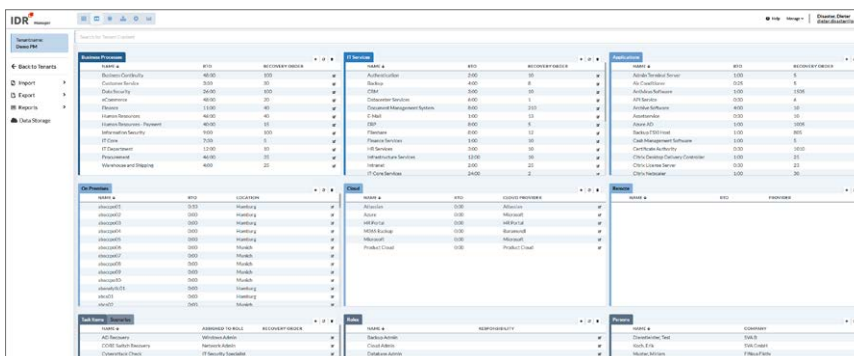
IDR Manager

Help Manage Disaster, Dieter

Tenantname: Demo FM

Search for Tenant Content

← Back to Tenants

Import

Export

Reports

Data Storage

Business Processes

| NAME | RTO | RECOVERY ORDER |
|---|---|---|
| Business Continuity | 48:00 | 100 |
| Customer Service | 3:00 | 10 |
| Data Service | 24:00 | 100 |
| eCommerce | 48:00 | 20 |
| Finance | 11:00 | 40 |
| Human Resources | 46:00 | 40 |
| Human Resources - Payment | 40:00 | 11 |
| Information Security | 9:00 | 100 |
| IT Core | 7:00 | 5 |
| IT Department | 12:00 | 10 |
| Procurement | 46:00 | 22 |
| Warehouse and Shipping | 4:00 | 20 |

IT Services

| NAME | RTO | RECOVERY ORDER |
|---|---|---|
| Authentication | 2:00 | 10 |
| Backup | 8:00 | 8 |
| CRM | 3:00 | 10 |
| Datacenter Services | 8:00 | 1 |
| Document Management System | 8:00 | 212 |
| E-Mail | 1:00 | 11 |
| ERP | 8:00 | 5 |
| Fileshare | 8:00 | 12 |
| Finance Services | 1:00 | 10 |
| HR Services | 3:00 | 10 |
| Infrastructure Services | 12:00 | 10 |
| Intranet | 2:00 | 23 |
| IT Core Services | 24:00 | 2 |

Applications

| NAME | RTO | RECOVERY ORDER |
|---|---|---|
| Adobe Terminal Server | 1:00 | 5 |
| Ac Crestilomo | 0:25 | 6 |
| Antivirus Software | 1:00 | 1935 |
| API Service | 0:00 | 4 |
| Archive Software | 4:00 | 10 |
| Assetservice | 0:00 | 10 |
| Azure AD | 1:00 | 1935 |
| Backup ESX Host | 1:00 | 805 |
| Cash Management Software | 1:00 | 5 |
| Certificate Authority | 0:30 | 1010 |
| Citrix Desktop Delivery Controller | 1:00 | 21 |
| Citrix License Server | 0:30 | 21 |
| Citrix Netscaler | 1:00 | 20 |

On Premises

| NAME | RTO | LOCATION |
|---|---|---|
| dsccppd01 | 0:55 | Hamburg |
| dsccppd02 | 0:00 | Hamburg |
| dsccppd03 | 0:00 | Hamburg |
| dsccppd04 | 0:00 | Hamburg |
| dsccppd05 | 0:00 | Hamburg |
| dsccppd06 | 0:00 | Munich |
| dsccppd07 | 0:00 | Munich |
| dsccppd08 | 0:00 | Munich |
| dsccppd09 | 0:00 | Hamburg |
| dsccppd10 | 0:00 | Munich |
| dsccpsdb01 | 0:00 | Hamburg |
| sbcs01 | 0:00 | Hamburg |
| sbcs02 | 0:00 | Munich |

Cloud

| NAME | RTO | CLOUD PROVIDER |
|---|---|---|
| Atlassian | 0:00 | Atlassian |
| Azure | 0:00 | Microsoft |
| HR Portal | 0:00 | Microsoft |
| M365 Backup | 0:00 | Baramundi |
| Microsoft | 0:00 | Microsoft |
| Product Cloud | 0:00 | Product Cloud |

Remote

| NAME | RTO | PROVIDER |
|---|---|---|

Task Items | Scenarios

| NAME | ASSIGNED TO ROLE | RECOVERY ORDER |
|---|---|---|
| AD Recovery | Windows Admin | |
| CORE Switch Recovery | Network Admin | |
| Cyberattack Check | IT Security Specialist | |

Roles

| NAME | RESPONSIBILITY |
|---|---|
| Backup Admin | |
| Cloud Admin | |
| Database Admin | |

Persons

| NAME | COMPANY |
|---|---|
| Daredevilder, Test | SWS |
| Koch, Erik | SVA GmbH |
| Muster, Miriam | FMesa Fields |